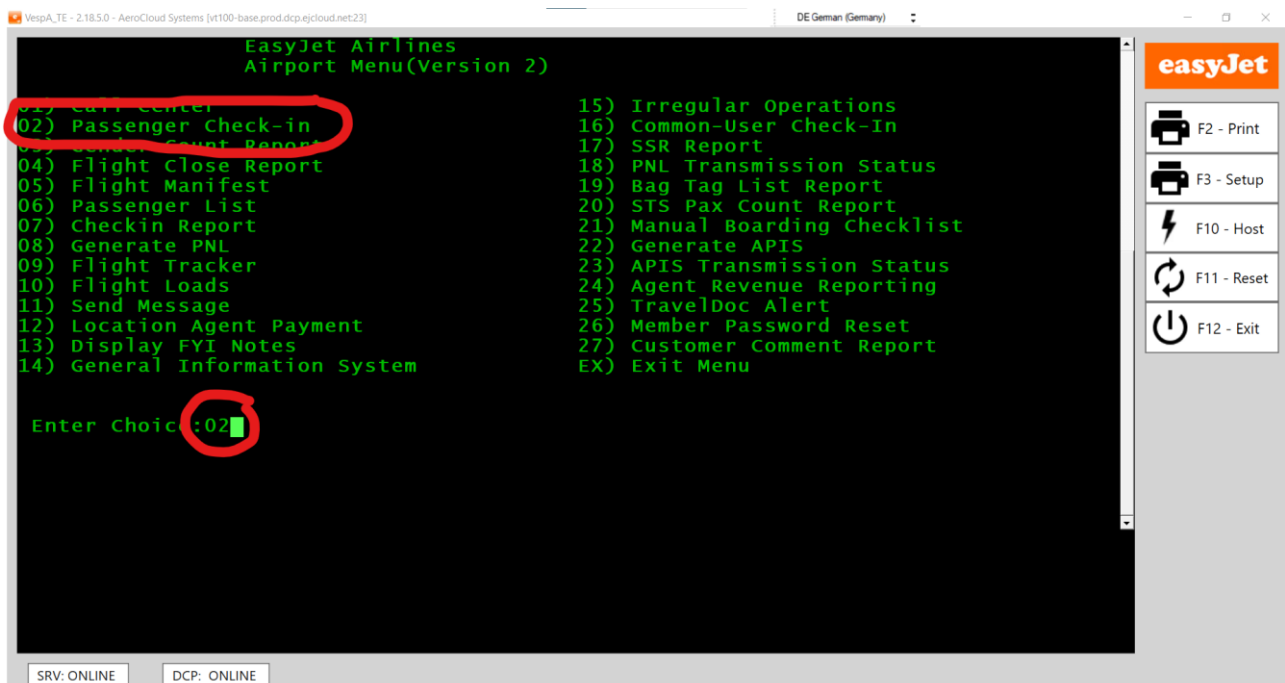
VespA_TE - 2.18.5.0 - AeroCloud Systems [vt100-base.prod.dcp.ejcloud.net:23]
DE German (Germany)

EasyJet Airlines
Airport Menu(Version 2)

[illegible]
02) Passenger Check-in
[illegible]
04) Flight Close Report
05) Flight Manifest
06) Passenger List
07) Checkin Report
08) Generate PNL
09) Flight Tracker
10) Flight Loads
11) Send Message
12) Location Agent Payment
13) Display FYI Notes
14) General Information System

15) Irregular Operations
16) Common-User Check-In
17) SSR Report
18) PNL Transmission Status
19) Bag Tag List Report
20) STS Pax Count Report
21) Manual Boarding Checklist
22) Generate APIS
23) APIS Transmission Status
24) Agent Revenue Reporting
25) TravelDoc Alert
26) Member Password Reset
27) Customer Comment Report
EX) Exit Menu

Enter Choice:02

easyJet
F2 - Print
F3 - Setup
F10 - Host
F11 - Reset
F12 - Exit

SRV: ONLINE
DCP: ONLINE